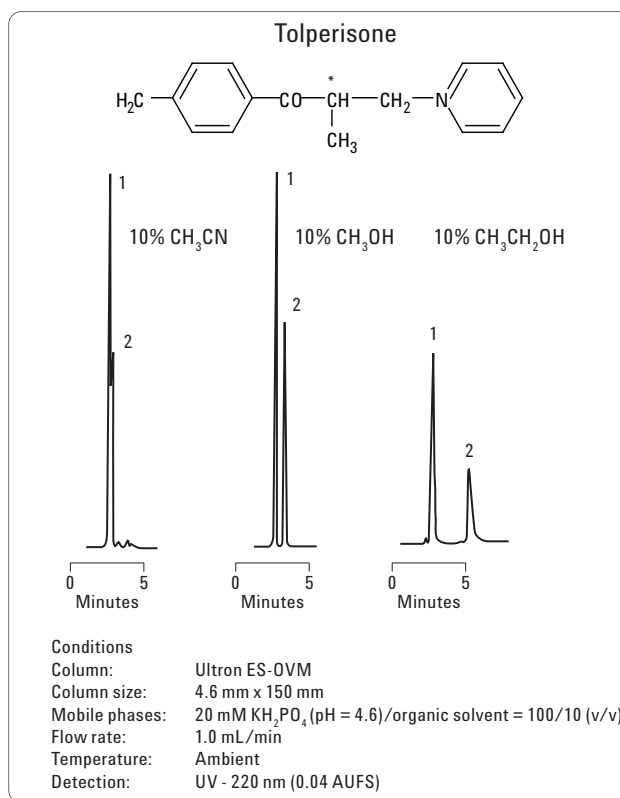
Tolperisone

$H_2C$ CO CH * $CH_2$ N
$CH_3$

1
10% $CH_3CN$
2

1
10% $CH_3OH$
2

10% $CH_3CH_2OH$
1
2

0 5
Minutes

0 5
Minutes

0 5
Minutes

Conditions

| | |
|---|---|
| Column: | Ultron ES-OVM |
| Column size: | 4.6 mm x 150 mm |
| Mobile phases: | 20 mM $KH_2PO_4$ (pH = 4.6)/organic solvent = 100/10 (v/v) |
| Flow rate: | 1.0 mL/min |
| Temperature: | Ambient |
| Detection: | UV - 220 nm (0.04 AUFS) |